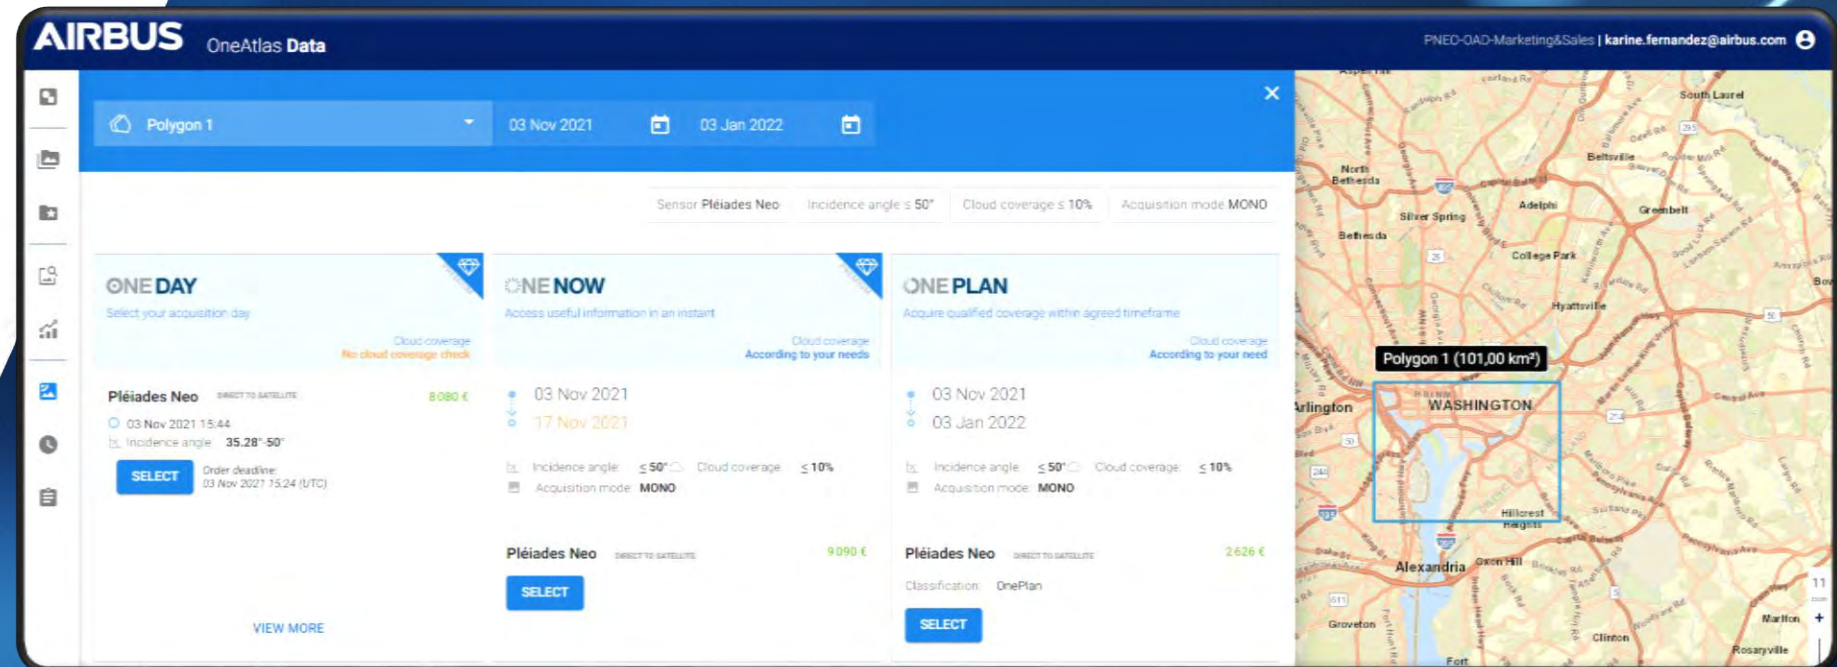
AIRBUS OneAtlas Data

PNEO-OAD-Marketing&Sales | karine.fernandez@airbus.com

Polygon 1

03 Nov 2021

03 Jan 2022

Sensor Pléiades Neo

Incidence angle ≤ 50°

Cloud coverage ≤ 10%

Acquisition mode MONO

ONEDAY
Select your acquisition day
Cloud coverage
No cloud coverage check

Pléiades Neo DIRECT TO SATELLITE 8 080 €
03 Nov 2021 15:44
Incidence angle 35.28°-50°
SELECT
Order deadline:
03 Nov 2021 15:24 (UTC)

VIEW MORE

ONENOW
Access useful information in an instant
Cloud coverage
According to your needs

03 Nov 2021
17 Nov 2021
Incidence angle ≤ 50° Cloud coverage ≤ 10%
Acquisition mode MONO

Pléiades Neo DIRECT TO SATELLITE 9 090 €
SELECT

ONEPLAN
Acquire qualified coverage within agreed timeframe
Cloud coverage
According to your need

03 Nov 2021
03 Jan 2022
Incidence angle ≤ 50° Cloud coverage ≤ 10%
Acquisition mode MONO

Pléiades Neo DIRECT TO SATELLITE 2 626 €
Classification OnePlan
SELECT

South Laurel
North Bethesda
Beltsville
Silver Spring
Adelphi
Greenbelt
Bethesda
College Park
Hyattsville
Polygon 1 (101,00 km²)
Arlington
WASHINGTON
Hillcrest Heights
Alexandria
Oxon Hill
Groveton
Clinton
Marlton
Rosaryville
Fort
11
+